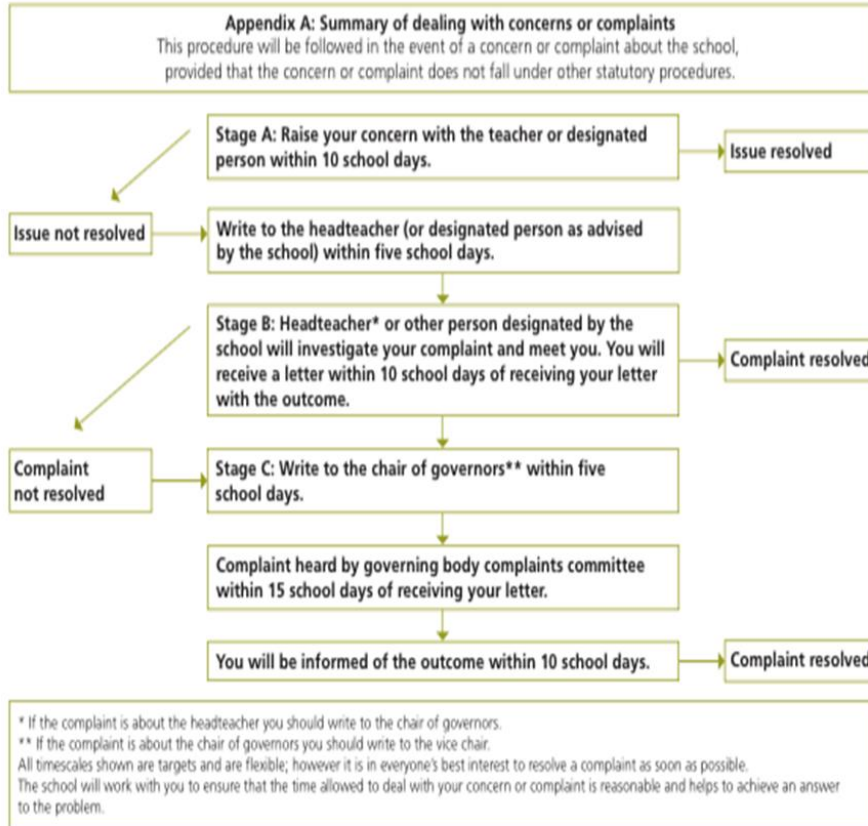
Appendix A: Summary of dealing with concerns or complaints
This procedure will be followed in the event of a concern or complaint about the school, provided that the concern or complaint does not fall under other statutory procedures.

Stage A: Raise your concern with the teacher or designated person within 10 school days.

Issue resolved

Issue not resolved

Write to the headteacher (or designated person as advised by the school) within five school days.

Stage B: Headteacher* or other person designated by the school will investigate your complaint and meet you. You will receive a letter within 10 school days of receiving your letter with the outcome.

Complaint resolved

Complaint not resolved

Stage C: Write to the chair of governors** within five school days.

Complaint heard by governing body complaints committee within 15 school days of receiving your letter.

You will be informed of the outcome within 10 school days.

Complaint resolved

* If the complaint is about the headteacher you should write to the chair of governors.
** If the complaint is about the chair of governors you should write to the vice chair.
All timescales shown are targets and are flexible; however it is in everyone's best interest to resolve a complaint as soon as possible.
The school will work with you to ensure that the time allowed to deal with your concern or complaint is reasonable and helps to achieve an answer to the problem.